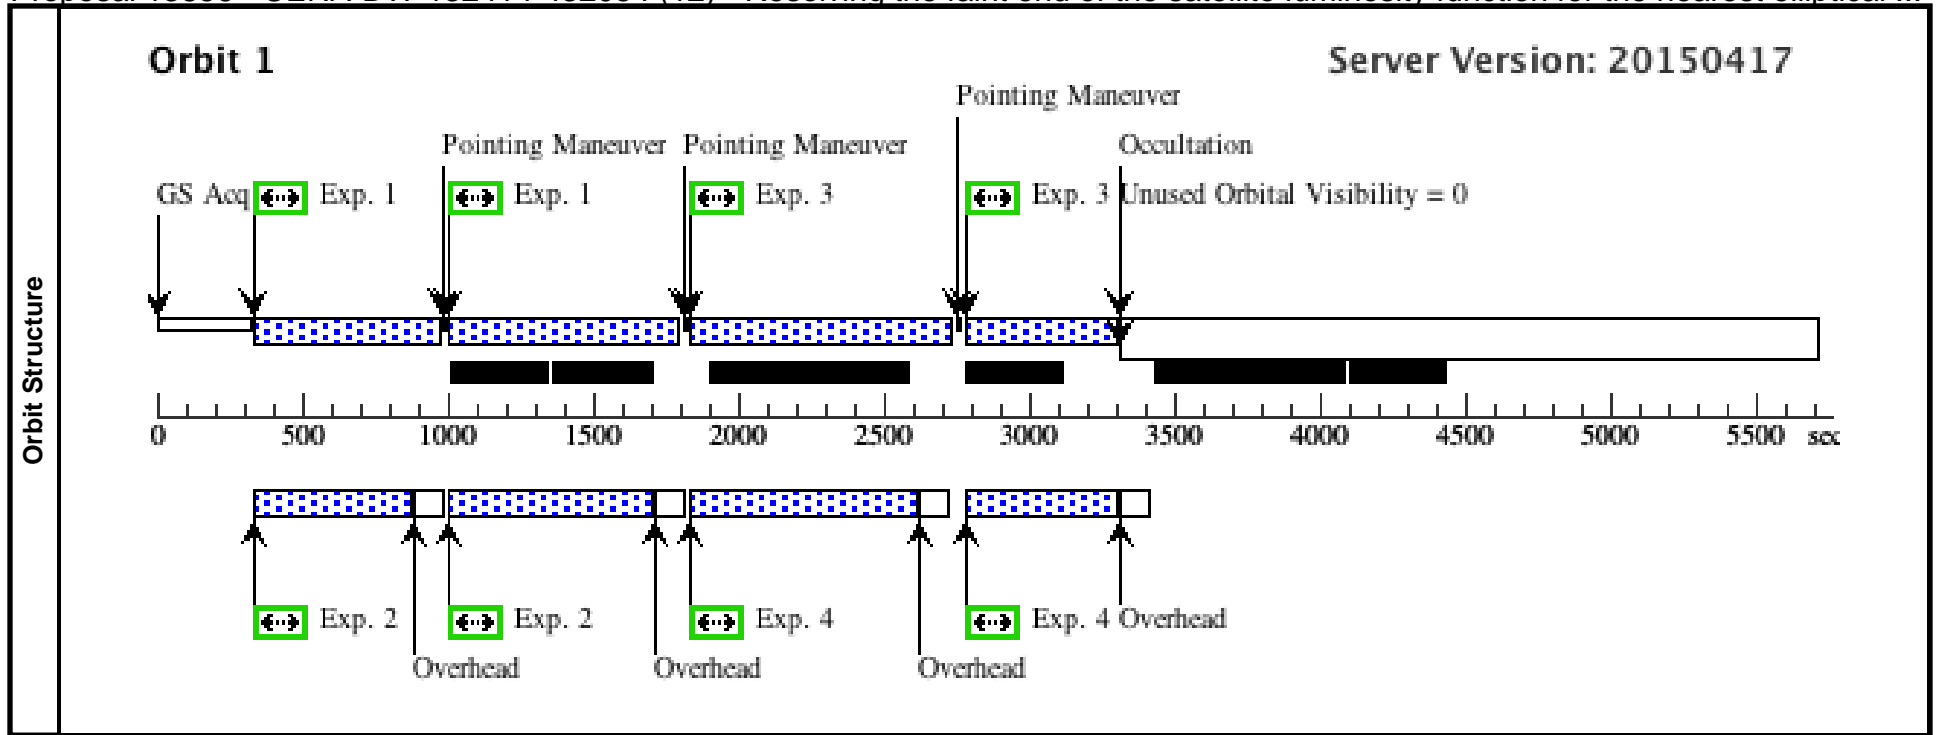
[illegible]

Orbit Structure

Orbit 1

Server Version: 20150417

Pointing Maneuver

Pointing Maneuver Pointing Maneuver

Occultation

GS Acq Exp. 1 Exp. 1 Exp. 3 Exp. 3 Unused Orbital Visibility = 0

0 500 1000 1500 2000 2500 3000 3500 4000 4500 5000 5500 sec

Exp. 2 Exp. 2 Exp. 4 Exp. 4 Overhead

Overhead Overhead Overhead